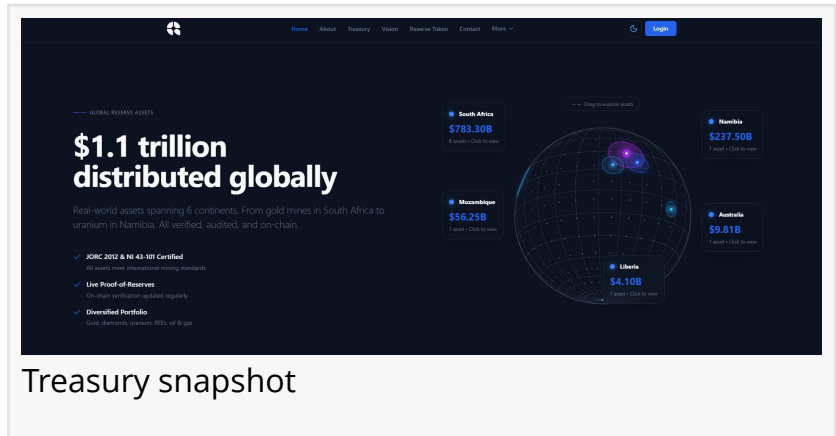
Home About Treasury Vision Reserve Token Contact More

Login

GLOBAL RESERVE ASSETS

$1.1 trillion distributed globally

Real-world assets spanning 6 continents. From gold mines in South Africa to uranium in Namibia. All verified, audited, and on-chain.

JORC 2012 & NI 43-101 Certified
All assets meet international mining standards

Live Proof-of-Reserves
On-chain verification updated regularly

Diversified Portfolio
Gold, diamonds, uranium, REEs, oil & gas

Drag to explore assets

South Africa
$783.30B
8 assets • Click to view

Namibia
$237.50B
1 asset • Click to view

Mozambique
$56.25B
1 asset • Click to view

Australia
$9.81B
1 asset • Click to view

Liberia
$4.10B
1 asset • Click to view

Treasury snapshot